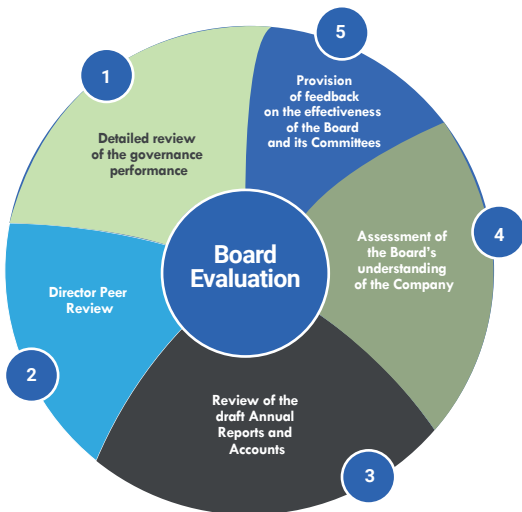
Board Evaluation

1
Detailed review of the governance performance

2
Director Peer Review

3
Review of the draft Annual Reports and Accounts

4
Assessment of the Board's understanding of the Company

5
Provision of feedback on the effectiveness of the Board and its Committees